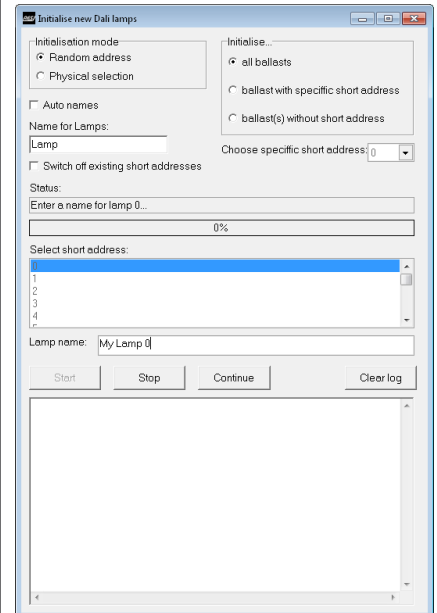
Initialise new Dali lamps

Initialisation mode
Random address
Physical selection

Initialise...
all ballasts
ballast with specific short address
ballast(s) without short address

Auto names
Name for Lamps:
Lamp
Switch off existing short addresses

Choose specific short address: 0

Status:
Enter a name for lamp 0...
0%

Select short address:
0
1
2
3
4
5

Lamp name: My Lamp 0

Start
Stop
Continue
Clear log